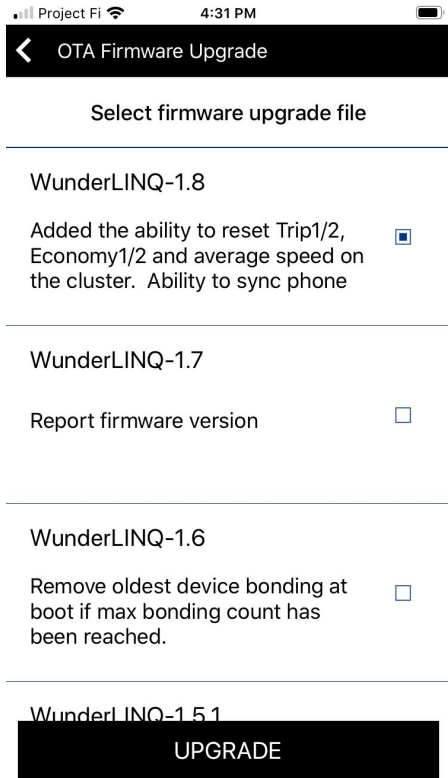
Project Fi
4:31 PM

OTA Firmware Upgrade

Select firmware upgrade file

WunderLINQ-1.8

Added the ability to reset Trip1/2, Economy1/2 and average speed on the cluster. Ability to sync phone

WunderLINQ-1.7

Report firmware version

WunderLINQ-1.6

Remove oldest device bonding at boot if max bonding count has been reached.

WunderLINQ-1.5.1

UPGRADE